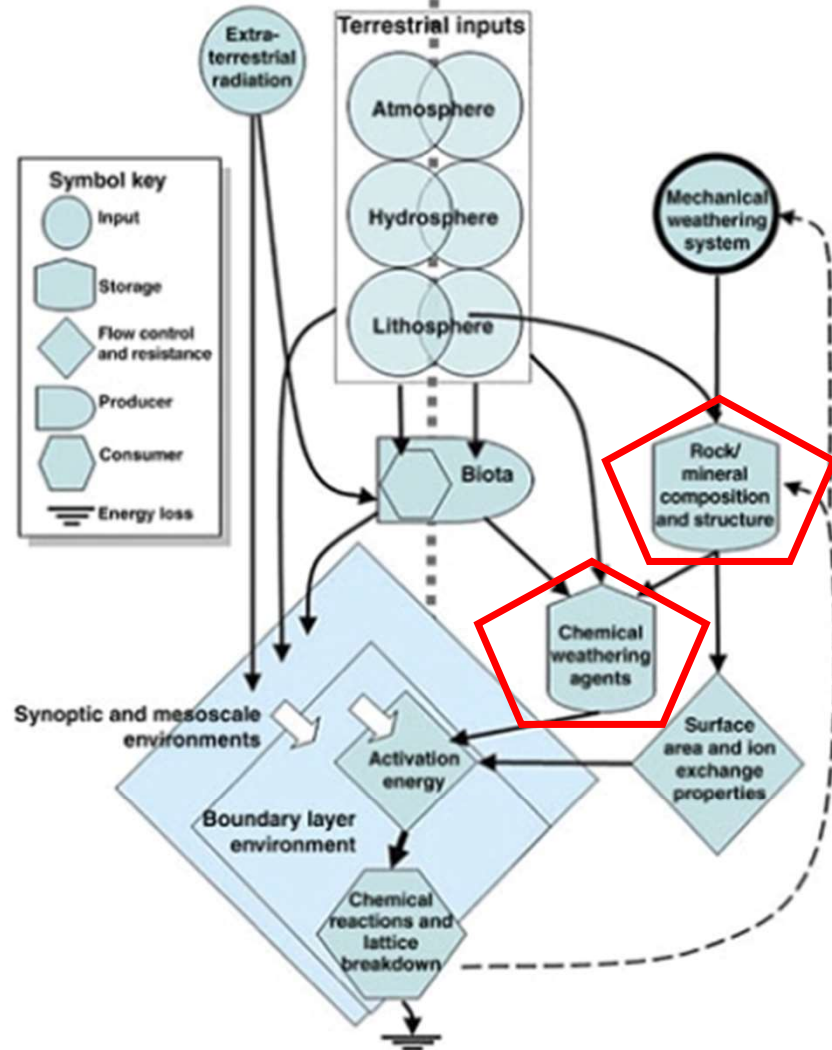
Extra-terrestrial radiation

Terrestrial inputs

Atmosphere

Hydrosphere

Lithosphere

Symbol key

Input

Storage

Flow control and resistance

Producer

Consumer

Energy loss

Mechanical weathering system

Biota

Rock/ mineral composition and structure

Chemical weathering agents

Synoptic and mesoscale environments

Activation energy

Surface area and ion exchange properties

Boundary layer environment

Chemical reactions and lattice breakdown